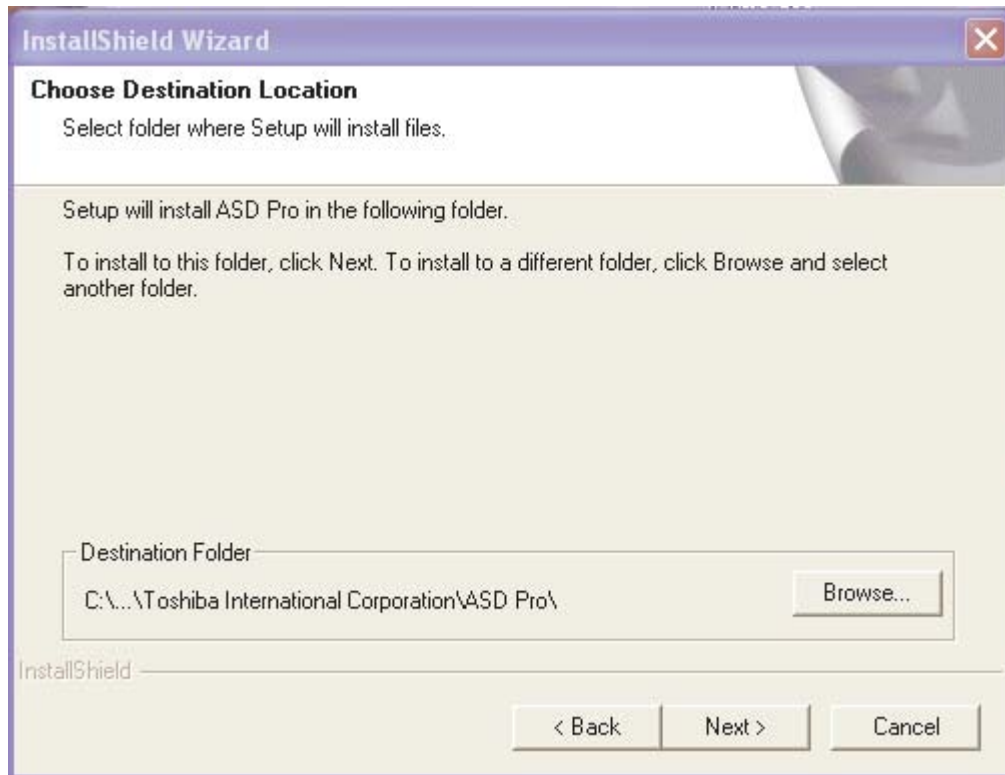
InstallShield Wizard

Choose Destination Location

Select folder where Setup will install files.

Setup will install ASD Pro in the following folder.

To install to this folder, click Next. To install to a different folder, click Browse and select another folder.

Destination Folder

C:\...\Toshiba International Corporation\ASD Pro\

Browse...

InstallShield

< Back

Next >

Cancel